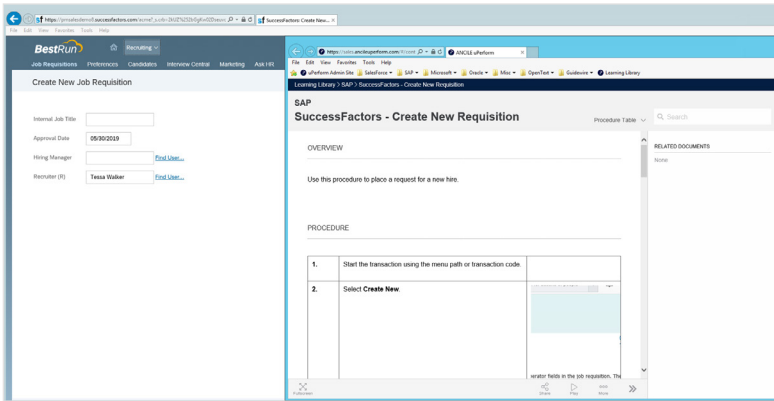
https://pmsalesdemo8.successfactors.com/acme?_s.crb=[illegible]
SuccessFactors: Create New... ×
File Edit View Favorites Tools Help

BestRun Recruiting
Job Requisitions Preferences Candidates Interview Central Marketing Ask HR

Create New Job Requisition

Internal Job Title
Approval Date 05/30/2019
Hiring Manager Find User...
Recruiter (R) Tessa Walker Find User...

https://uatx.ancileuperform.com/
ANCILE uPerform ×
File Edit View Favorites Tools Help
uPerform Admin Site SalesForce SAP Microsoft Oracle Misc OpenText Guidewire Learning Library
Learning Library > SAP > SuccessFactors - Create New Requisition

SAP
SuccessFactors - Create New Requisition
Procedure Table
Search

OVERVIEW

Use this procedure to place a request for a new hire.

PROCEDURE

| 1. | Start the transaction using the menu path or transaction code. | |
|---|---|---|
| 2. | Select **Create New**. | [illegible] erator fields in the job requisition. The |

RELATED DOCUMENTS
None

Fullscreen
Share Play Auto Show